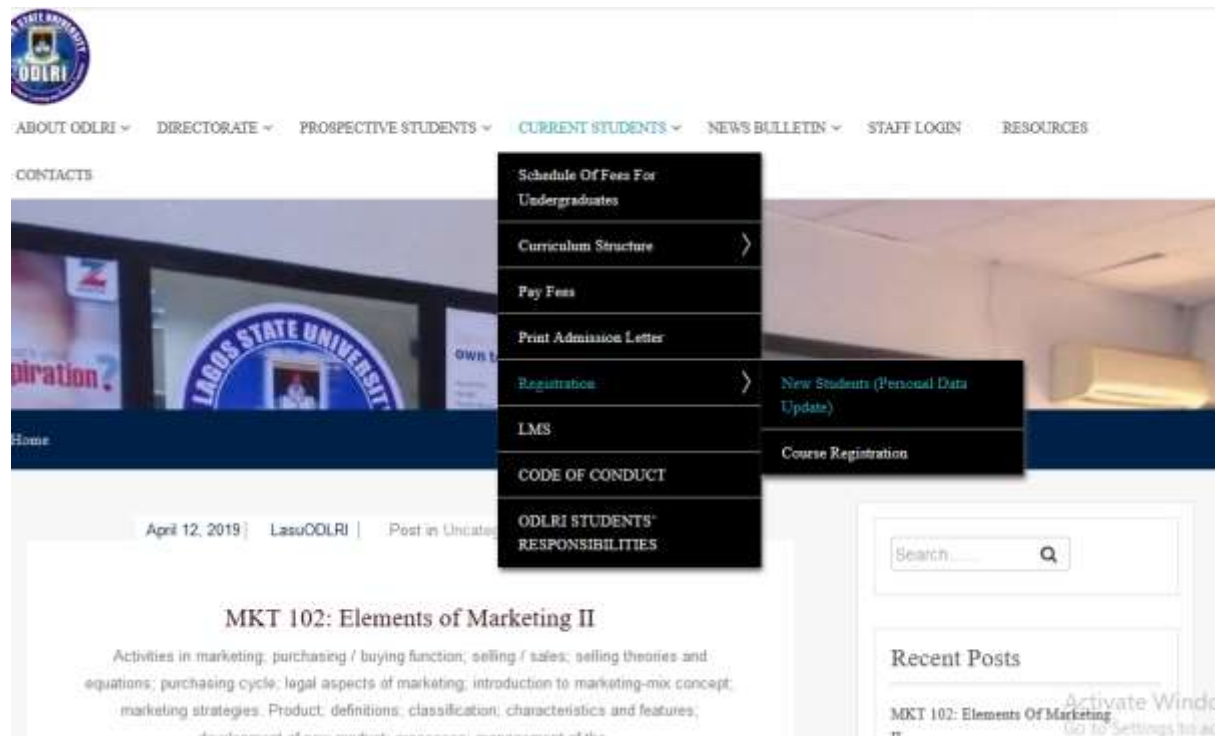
ODLRI

ABOUT ODLRI ⌄ DIRECTORATE ⌄ PROSPECTIVE STUDENTS ⌄ CURRENT STUDENTS ⌄ NEWS BULLETIN ⌄ STAFF LOGIN RESOURCES

CONTACTS

Schedule Of Fees For Undergraduates

Curriculum Structure

Pay Fees

Print Admission Letter

Registration

LMS

CODE OF CONDUCT

ODLRI STUDENTS' RESPONSIBILITIES

New Students (Personal Data Update)

Course Registration

LAGOS STATE UNIVERSITY

piration?

Home

April 12, 2019 | LasuODLRI | Post in Uncateg

MKT 102: Elements of Marketing II

Activities in marketing; purchasing / buying function; selling / sales; selling theories and equations; purchasing cycle; legal aspects of marketing; introduction to marketing-mix concept; marketing strategies. Product; definitions; classification; characteristics and features; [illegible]

Search...

Recent Posts

MKT 102: Elements Of Marketing II

Activate Windows
Go to Settings to ac